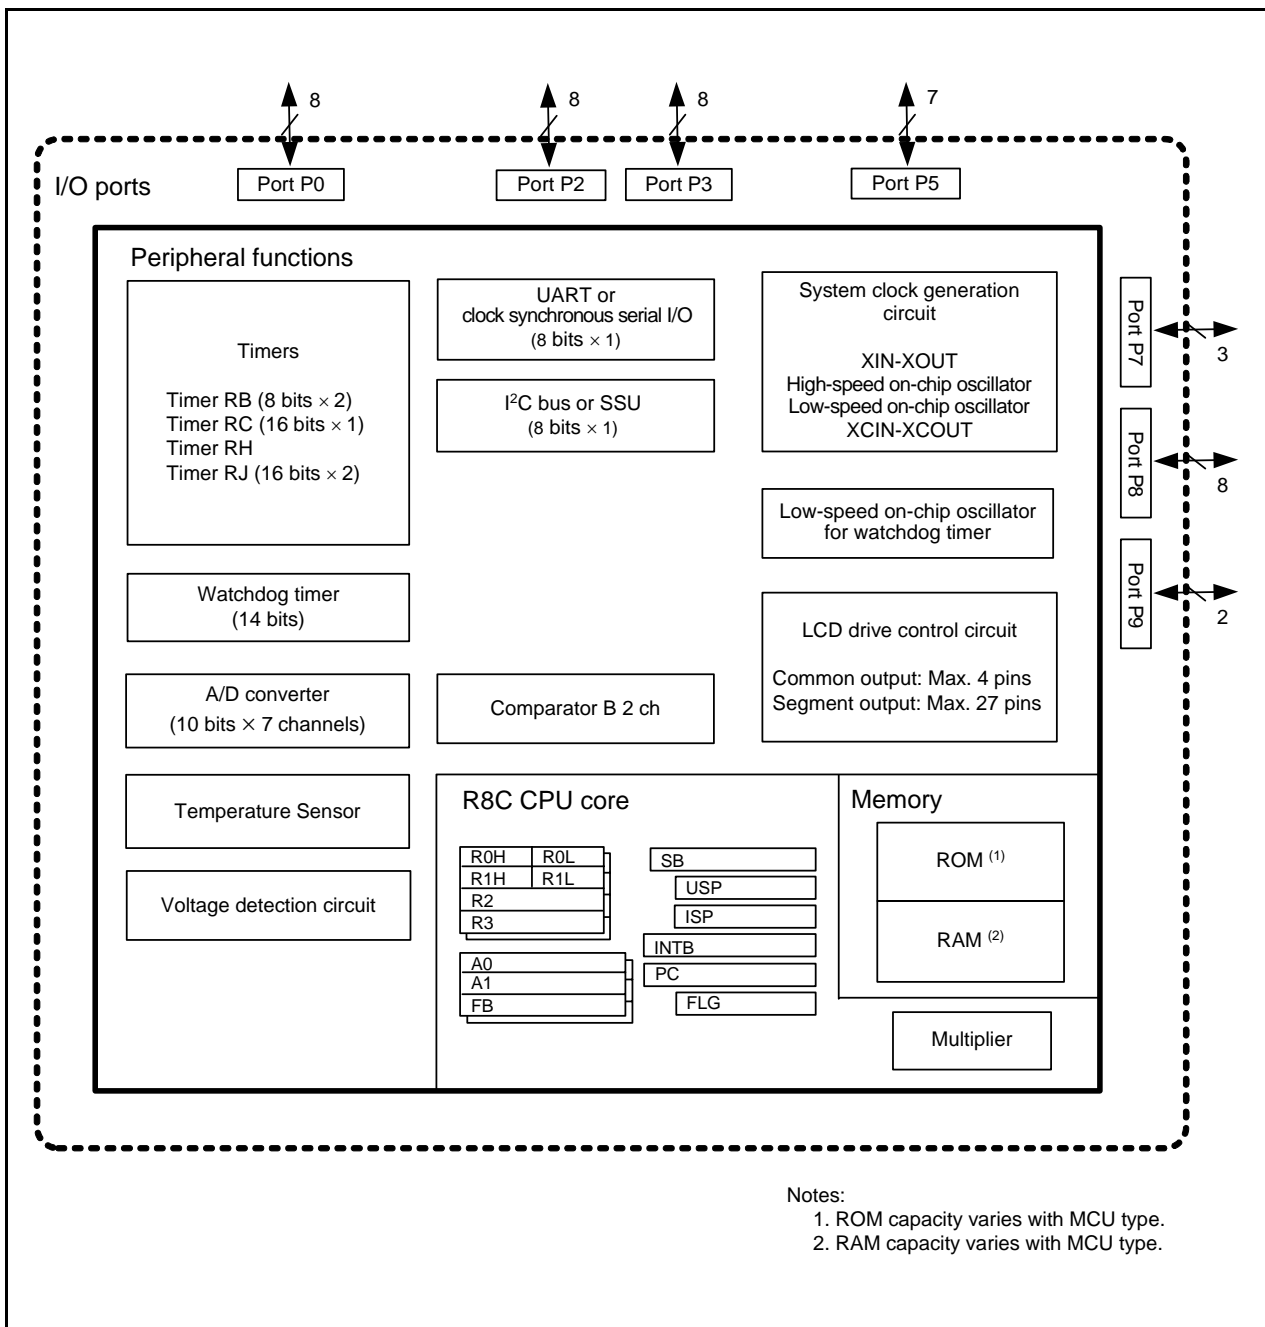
8
8
8
7

I/O ports
Port P0
Port P2
Port P3
Port P5

Peripheral functions

Timers

Timer RB (8 bits $\times$ 2)
Timer RC (16 bits $\times$ 1)
Timer RH
Timer RJ (16 bits $\times$ 2)

UART or clock synchronous serial I/O (8 bits $\times$ 1)

I$^2$C bus or SSU (8 bits $\times$ 1)

System clock generation circuit

XIN-XOUT
High-speed on-chip oscillator
Low-speed on-chip oscillator
XCIN-XCOUT

Port P7
3
Port P8
8
Port P9
2

Low-speed on-chip oscillator for watchdog timer

Watchdog timer (14 bits)

LCD drive control circuit

Common output: Max. 4 pins
Segment output: Max. 27 pins

A/D converter (10 bits $\times$ 7 channels)

Comparator B 2 ch

Temperature Sensor

Voltage detection circuit

R8C CPU core

| R0H | R0L |
|---|---|
| R1H | R1L |
| R2 | |
| R3 | |

A0
A1
FB

SB
USP
ISP
INTB
PC
FLG

Memory

ROM $^{(1)}$

RAM $^{(2)}$

Multiplier

Notes:
1. ROM capacity varies with MCU type.
2. RAM capacity varies with MCU type.